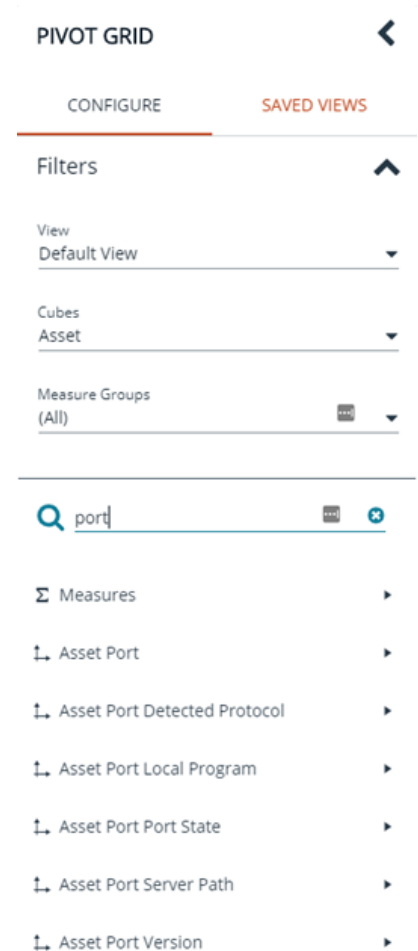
PIVOT GRID

CONFIGURE

SAVED VIEWS

Filters

View
Default View

Cubes
Asset

Measure Groups
(All)

port

Σ Measures

Asset Port

Asset Port Detected Protocol

Asset Port Local Program

Asset Port Port State

Asset Port Server Path

Asset Port Version